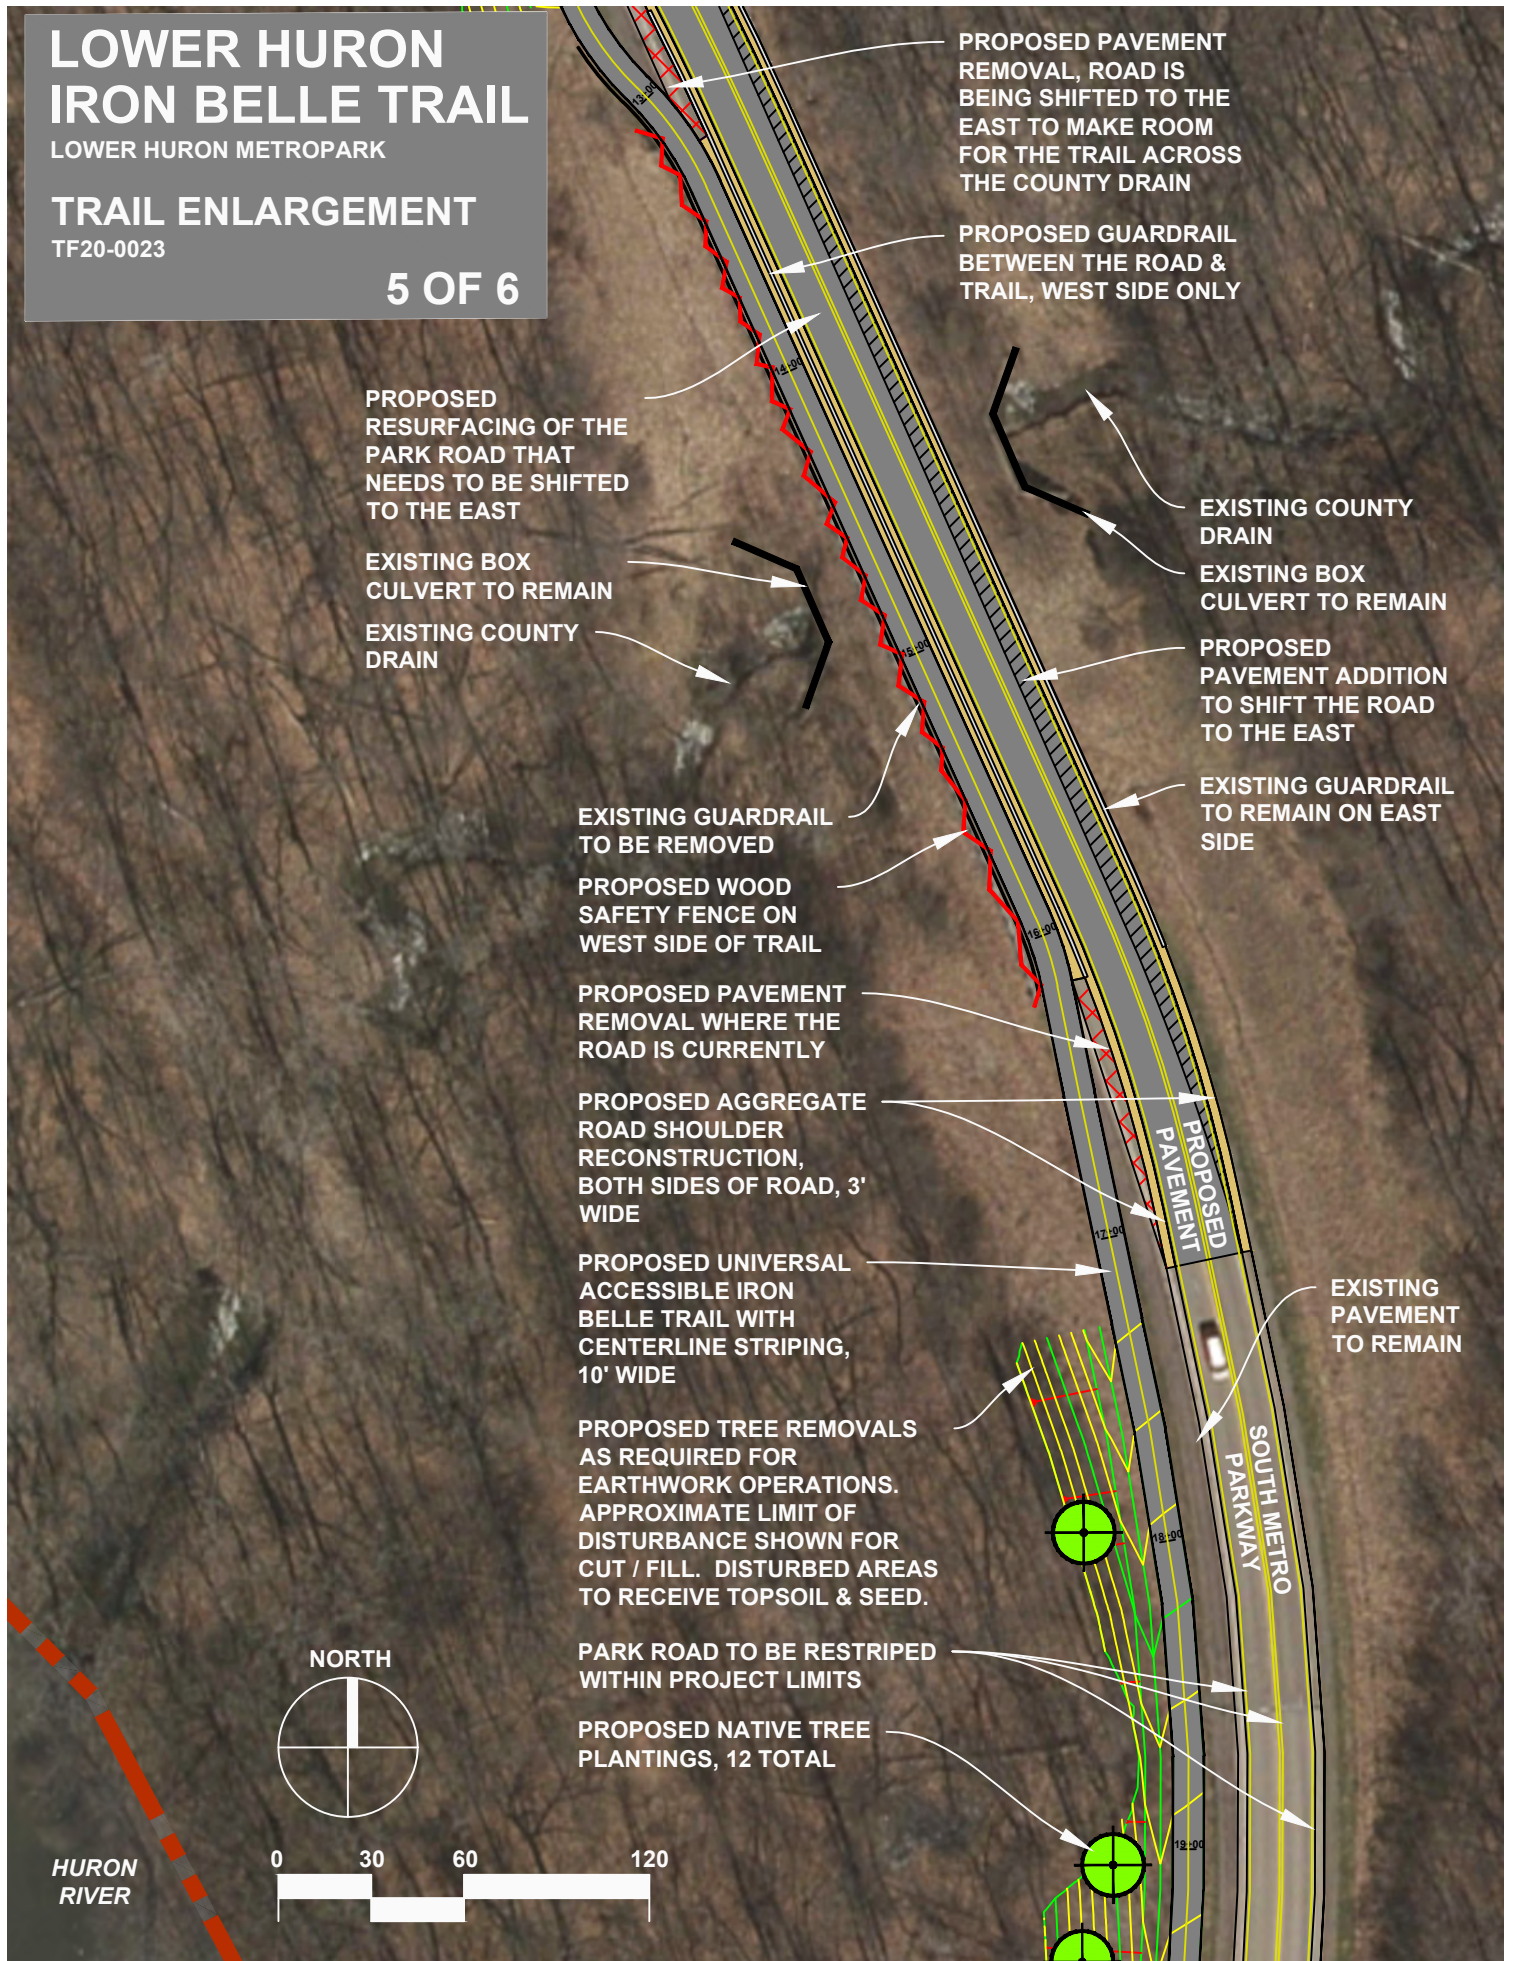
LOWER HURON
IRON BELLE TRAIL
LOWER HURON METROPARK

TRAIL ENLARGEMENT
TF20-0023

5 OF 6

PROPOSED PAVEMENT REMOVAL, ROAD IS BEING SHIFTED TO THE EAST TO MAKE ROOM FOR THE TRAIL ACROSS THE COUNTY DRAIN

PROPOSED GUARDRAIL BETWEEN THE ROAD & TRAIL, WEST SIDE ONLY

PROPOSED RESURFACING OF THE PARK ROAD THAT NEEDS TO BE SHIFTED TO THE EAST

EXISTING BOX CULVERT TO REMAIN

EXISTING COUNTY DRAIN

EXISTING COUNTY DRAIN

EXISTING BOX CULVERT TO REMAIN

PROPOSED PAVEMENT ADDITION TO SHIFT THE ROAD TO THE EAST

EXISTING GUARDRAIL TO REMAIN ON EAST SIDE

EXISTING GUARDRAIL TO BE REMOVED

PROPOSED WOOD SAFETY FENCE ON WEST SIDE OF TRAIL

PROPOSED PAVEMENT REMOVAL WHERE THE ROAD IS CURRENTLY

PROPOSED AGGREGATE ROAD SHOULDER RECONSTRUCTION, BOTH SIDES OF ROAD, 3' WIDE

PROPOSED PAVEMENT

PROPOSED UNIVERSAL ACCESSIBLE IRON BELLE TRAIL WITH CENTERLINE STRIPING, 10' WIDE

EXISTING PAVEMENT TO REMAIN

PROPOSED TREE REMOVALS AS REQUIRED FOR EARTHWORK OPERATIONS. APPROXIMATE LIMIT OF DISTURBANCE SHOWN FOR CUT / FILL. DISTURBED AREAS TO RECEIVE TOPSOIL & SEED.

SOUTH METRO PARKWAY

PARK ROAD TO BE RESTRIPED WITHIN PROJECT LIMITS

PROPOSED NATIVE TREE PLANTINGS, 12 TOTAL

NORTH

0 30 60 120

HURON RIVER

13+00 14+00 15+00 16+00 17+00 18+00 19+00